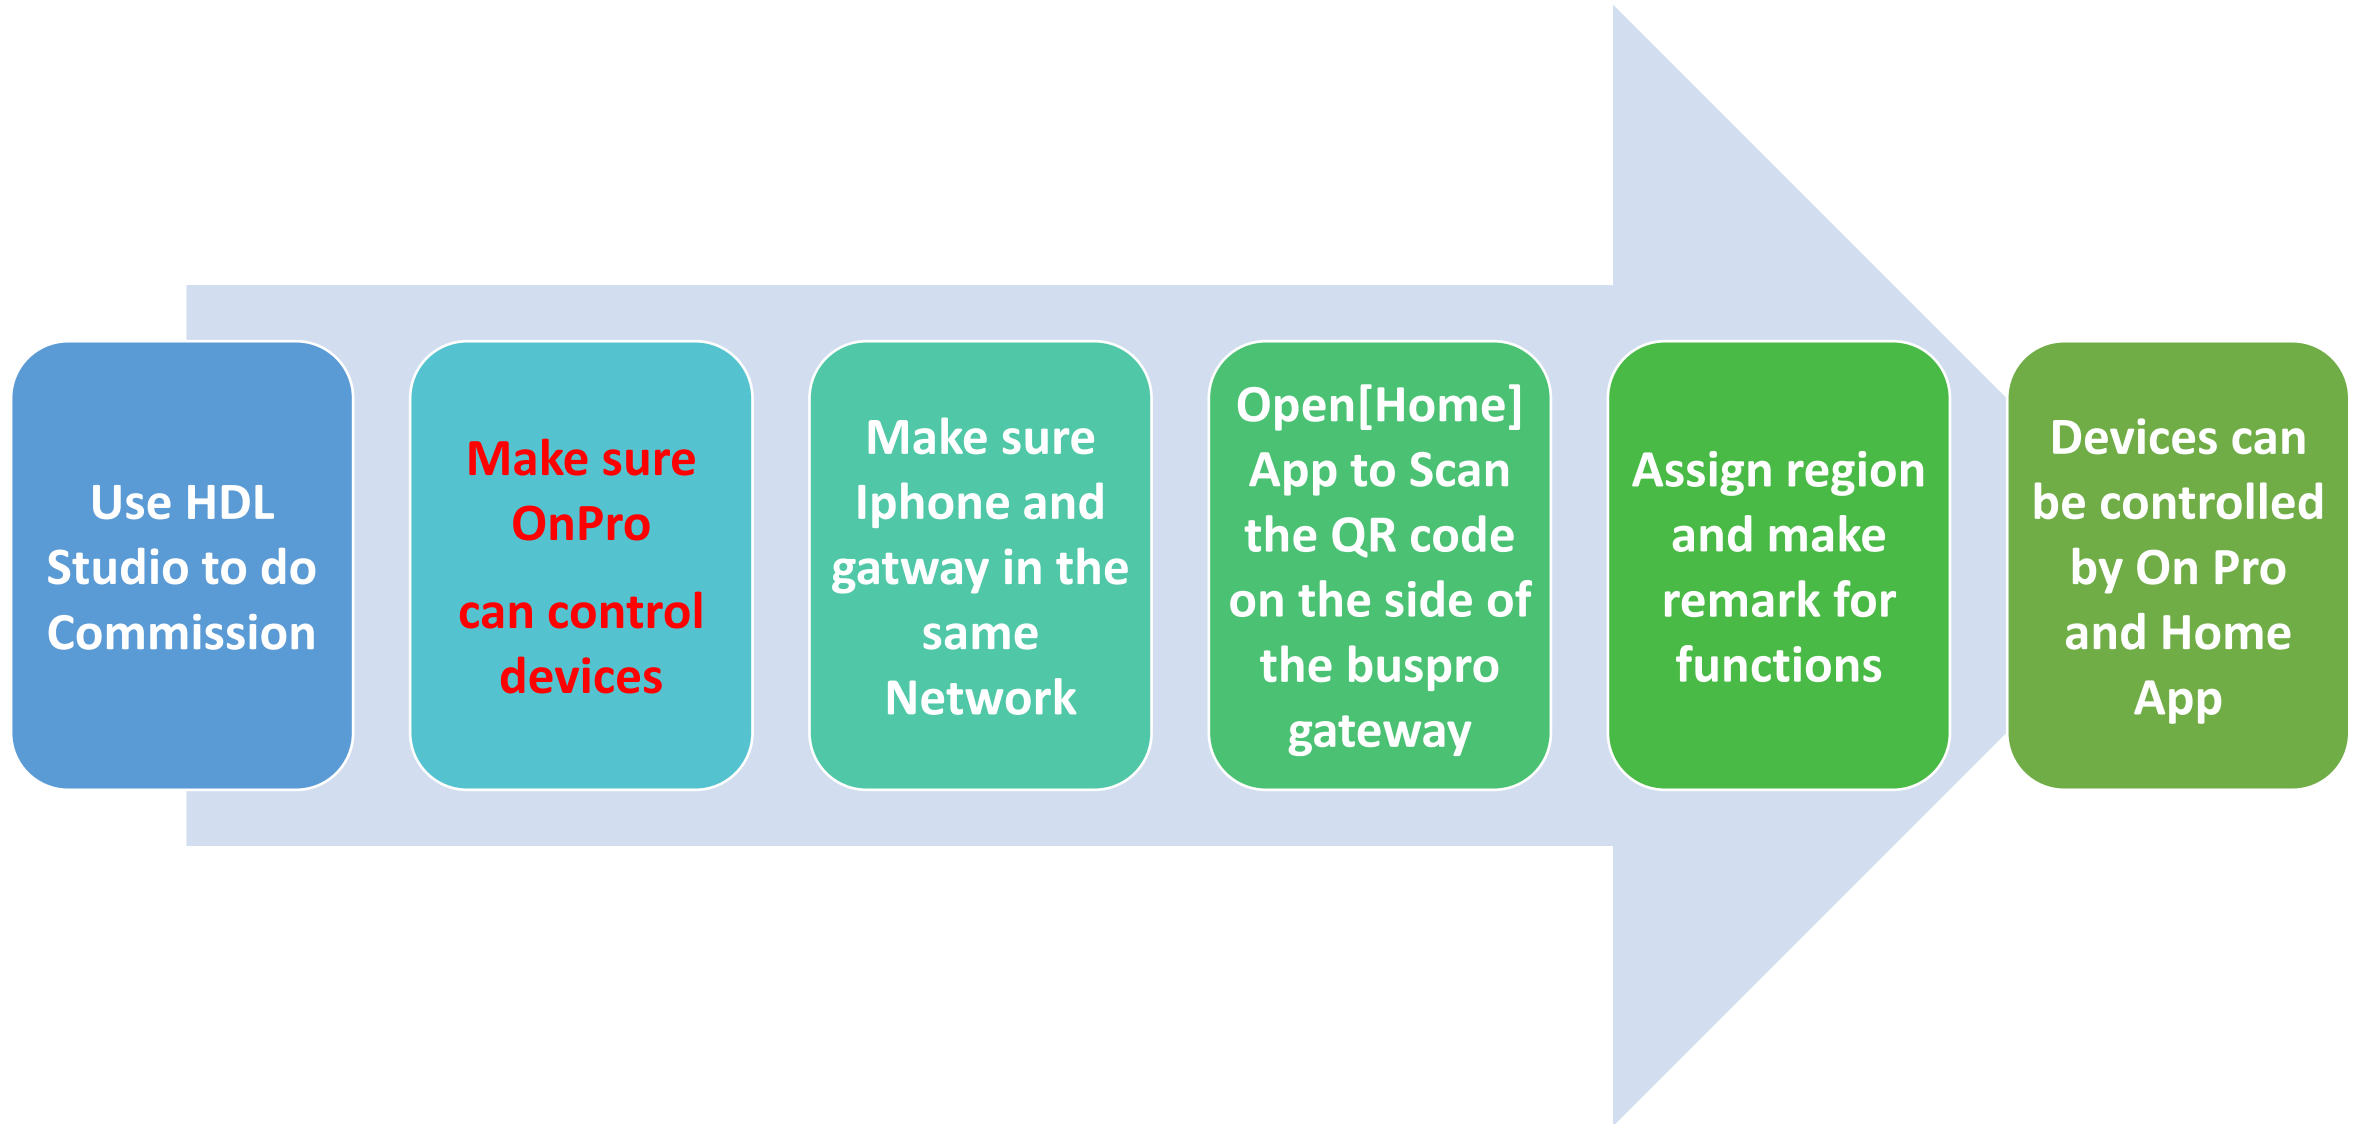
Use HDL Studio to do Commission

Make sure OnPro

can control devices

Make sure Iphone and gatway in the same Network

Open[Home] App to Scan the QR code on the side of the buspro gateway

Assign region and make remark for functions

Devices can be controlled by On Pro and Home App